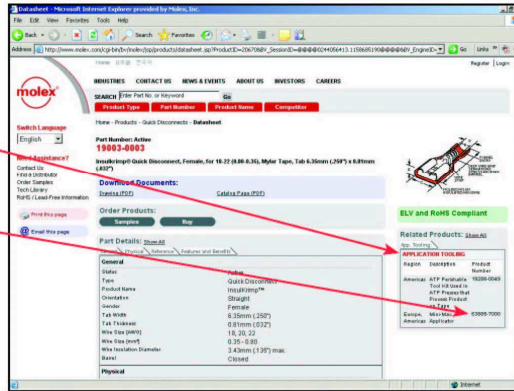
Datasheet - Microsoft Internet Explorer provided by Molex, Inc.

File Edit View Favorites Tools Help

Back Search Favorites

Address http://www.molex.com/cgi-bin/bv/molex/jsp/products/datasheet.jsp?ProductID=206708BV_SessionID=@@@@0244056413.1158685190@@@@&BV_EngineID= Go Links

Home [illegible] Register | Login

molex

INDUSTRIES CONTACT US NEWS & EVENTS ABOUT US INVESTORS CAREERS

SEARCH Enter Part No. or Keyword Go

Product Type Part Number Product Name Competitor

Home - Products - Quick Disconnects - Datasheet

Switch Language

English

Need Assistance?

Contact Us
Find a Distributor
Order Samples
Tech Library
RoHS / Lead-Free Information

Print this page

Email this page

Part Number: Active

19003-0003

InsulKrimp® Quick Disconnect, Female, for 18-22 (0.80-0.35), Mylar Tape, Tab 6.35mm (.250") x 0.81mm (.032")

Download Documents:

Drawing (PDF) Catalog Pages (PDF)

Order Products:

Samples Buy

ELV and RoHS Compliant

Part Details: Show All

Physical Reference Features and Benefits

| General | |
|---|---|
| Status | Active |
| Type | Quick Disconnect |
| Product Name | InsulKrimp™ |
| Orientation | Straight |
| Gender | Female |
| Tab Width | 6.35mm (.250") |
| Tab Thickness | 0.81mm (.032") |
| Wire Size (AWG) | 18, 20, 22 |
| Wire Size (mm²) | 0.35 - 0.80 |
| Wire Size Insulation Diameter | 3.43mm (.135") max. |
| Barrel | Closed |

Physical

Related Products: Show All

App. Tooling

APPLICATION TOOLING

| Region | Description | Product Number |
|---|---|---|
| Americas | ATP Profitable Tool Kit Used in ATP Presses that Process Product in Tape | 19286-0049 |
| Europe, Americas | Mini-Mac Applicator | 63888-7000 |

Internet